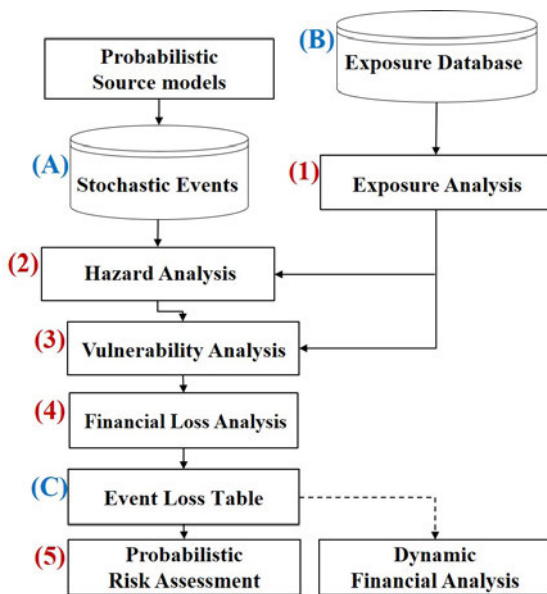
Probabilistic Source models

(B) Exposure Database

(A) Stochastic Events

(1) Exposure Analysis

(2) Hazard Analysis

(3) Vulnerability Analysis

(4) Financial Loss Analysis

(C) Event Loss Table

(5) Probabilistic Risk Assessment

Dynamic Financial Analysis